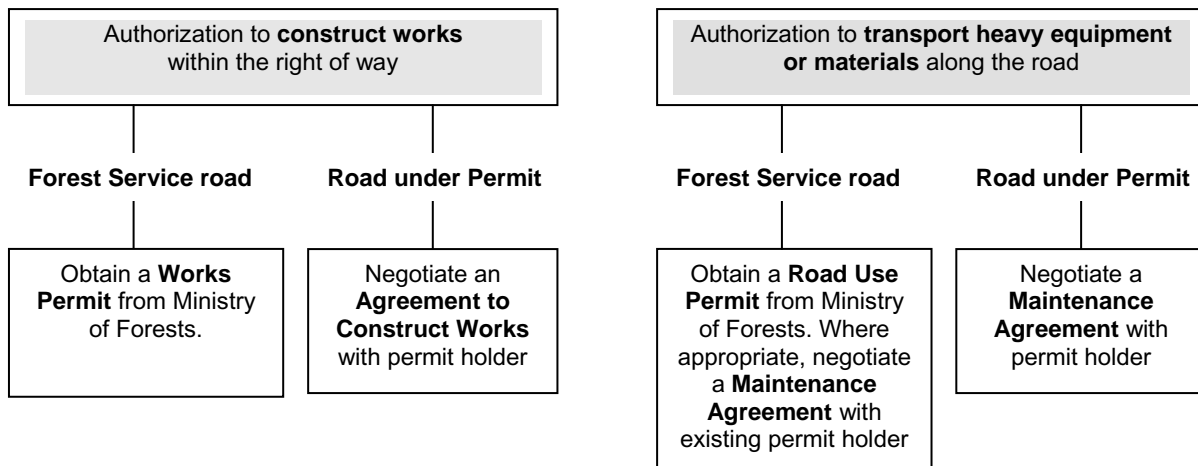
Authorization to **construct works** within the right of way

**Forest Service road**

**Road under Permit**

Obtain a **Works Permit** from Ministry of Forests.

Negotiate an **Agreement to Construct Works** with permit holder

Authorization to **transport heavy equipment or materials** along the road

**Forest Service road**

**Road under Permit**

Obtain a **Road Use Permit** from Ministry of Forests. Where appropriate, negotiate a **Maintenance Agreement** with existing permit holder

Negotiate a **Maintenance Agreement** with permit holder